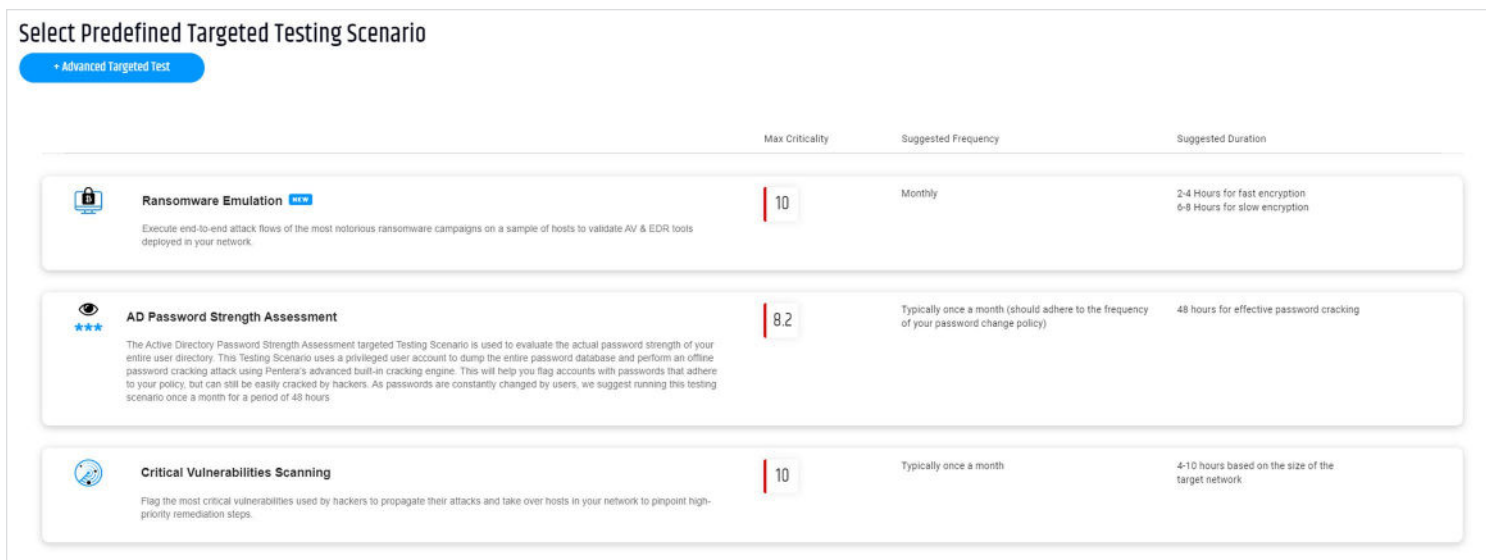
Select Predefined Targeted Testing Scenario

+ Advanced Targeted Test

| | Max Criticality | Suggested Frequency | Suggested Duration |
|---|---|---|---|
| Ransomware Emulation NEW<br>Execute end-to-end attack flows of the most notorious ransomware campaigns on a sample of hosts to validate AV & EDR tools deployed in your network | 10 | Monthly | 2-4 Hours for fast encryption<br>6-8 Hours for slow encryption |
| AD Password Strength Assessment<br>The Active Directory Password Strength Assessment targeted Testing Scenario is used to evaluate the actual password strength of your entire user directory. This Testing Scenario uses a privileged user account to dump the entire password database and perform an offline password cracking attack using Pentera's advanced built-in cracking engine. This will help you flag accounts with passwords that adhere to your policy, but can still be easily cracked by hackers. As passwords are constantly changed by users, we suggest running this testing scenario once a month for a period of 48 hours | 8.2 | Typically once a month (should adhere to the frequency of your password change policy) | 48 hours for effective password cracking |
| Critical Vulnerabilities Scanning<br>Flag the most critical vulnerabilities used by hackers to propagate their attacks and take over hosts in your network to pinpoint high-priority remediation steps. | 10 | Typically once a month | 4-10 hours based on the size of the target network |